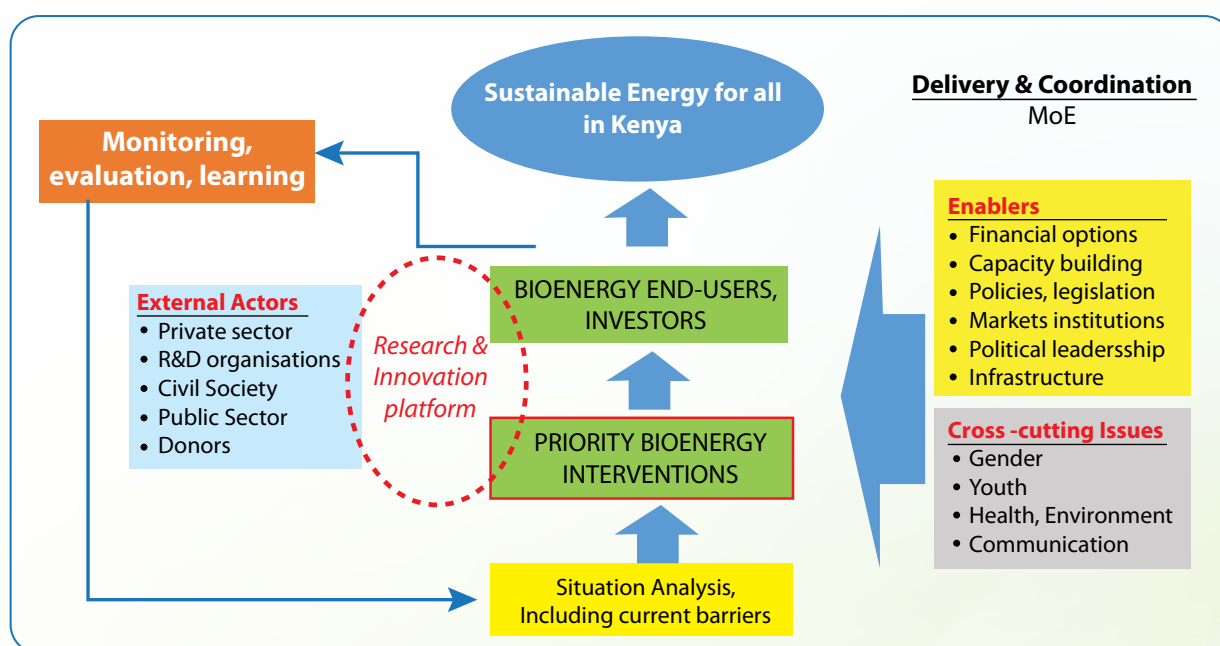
Sustainable Energy for all in Kenya

Delivery & Coordination
MoE

Monitoring, evaluation, learning

External Actors
• Private sector
• R&D organisations
• Civil Society
• Public Sector
• Donors

Research & Innovation platform

BIOENERGY END-USERS, INVESTORS

PRIORITY BIOENERGY INTERVENTIONS

Situation Analysis, Including current barriers

Enablers
• Financial options
• Capacity building
• Policies, legislation
• Markets institutions
• Political leadersship
• Infrastructure

Cross -cutting Issues
• Gender
• Youth
• Health, Environment
• Communication